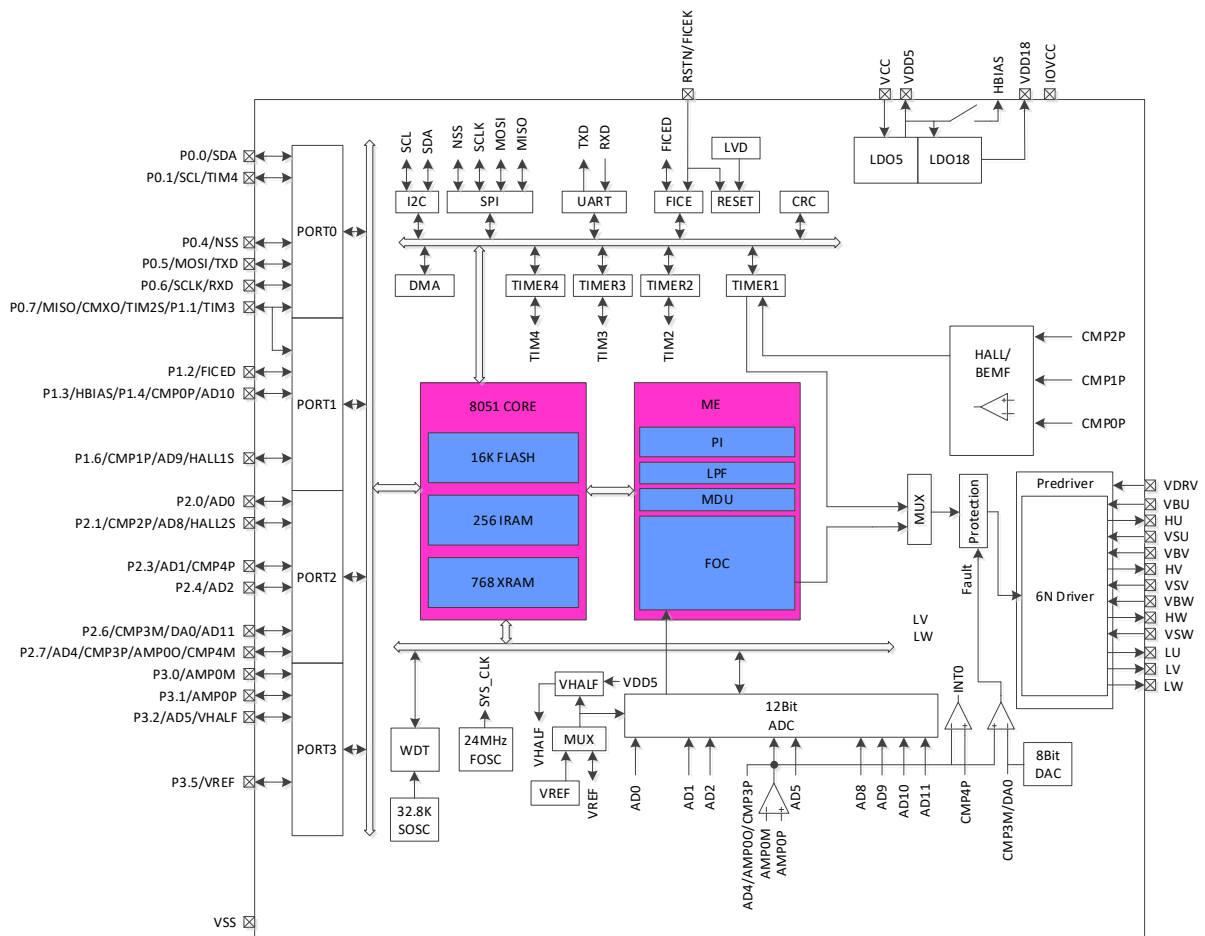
RSTN/FICEK
VCC
VDD5
HBIAS
VDD18
IOVCC
LDO5
LDO18
SCL
SDA
NSS
SCLK
MOSI
MISO
TXD
RXD
FICED
LVD
I2C
SPI
UART
FICE
RESET
CRC
DMA
TIMER4
TIMER3
TIMER2
TIMER1
TIM4
TIM3
TIM2
P0.0/SDA
P0.1/SCL/TIM4
P0.4/NSS
P0.5/MOSI/TXD
P0.6/SCLK/RXD
P0.7/MISO/CMXO/TIM2S/P1.1/TIM3
P1.2/FICED
P1.3/HBIAS/P1.4/CMP0P/AD10
P1.6/CMP1P/AD9/HALL1S
P2.0/AD0
P2.1/CMP2P/AD8/HALL2S
P2.3/AD1/CMP4P
P2.4/AD2
P2.6/CMP3M/DA0/AD11
P2.7/AD4/CMP3P/AMP0O/CMP4M
P3.0/AMP0M
P3.1/AMP0P
P3.2/AD5/VHALF
P3.5/VREF
VSS
PORT0
PORT1
PORT2
PORT3
8051 CORE
16K FLASH
256 IRAM
768 XRAM
ME
PI
LPF
MDU
FOC
HALL/ BEMF
CMP2P
CMP1P
CMP0P
MUX
Protection
Fault
Predriver
6N Driver
VDRV
VBU
HU
VSU
VBV
HV
VSV
VBW
HW
VSW
LU
LV
LW
LV
LW
SYS_CLK
WDT
24MHz FOSC
32.8K SOSC
VHALF
VDD5
VHALF
MUX
VREF
VREF
12Bit ADC
INT0
8Bit DAC
AD0
AD1
AD2
AD4/AMP0O/CMP3P
AMP0M
AMP0P
AD5
AD8
AD9
AD10
AD11
CMP4P
CMP3M/DA0